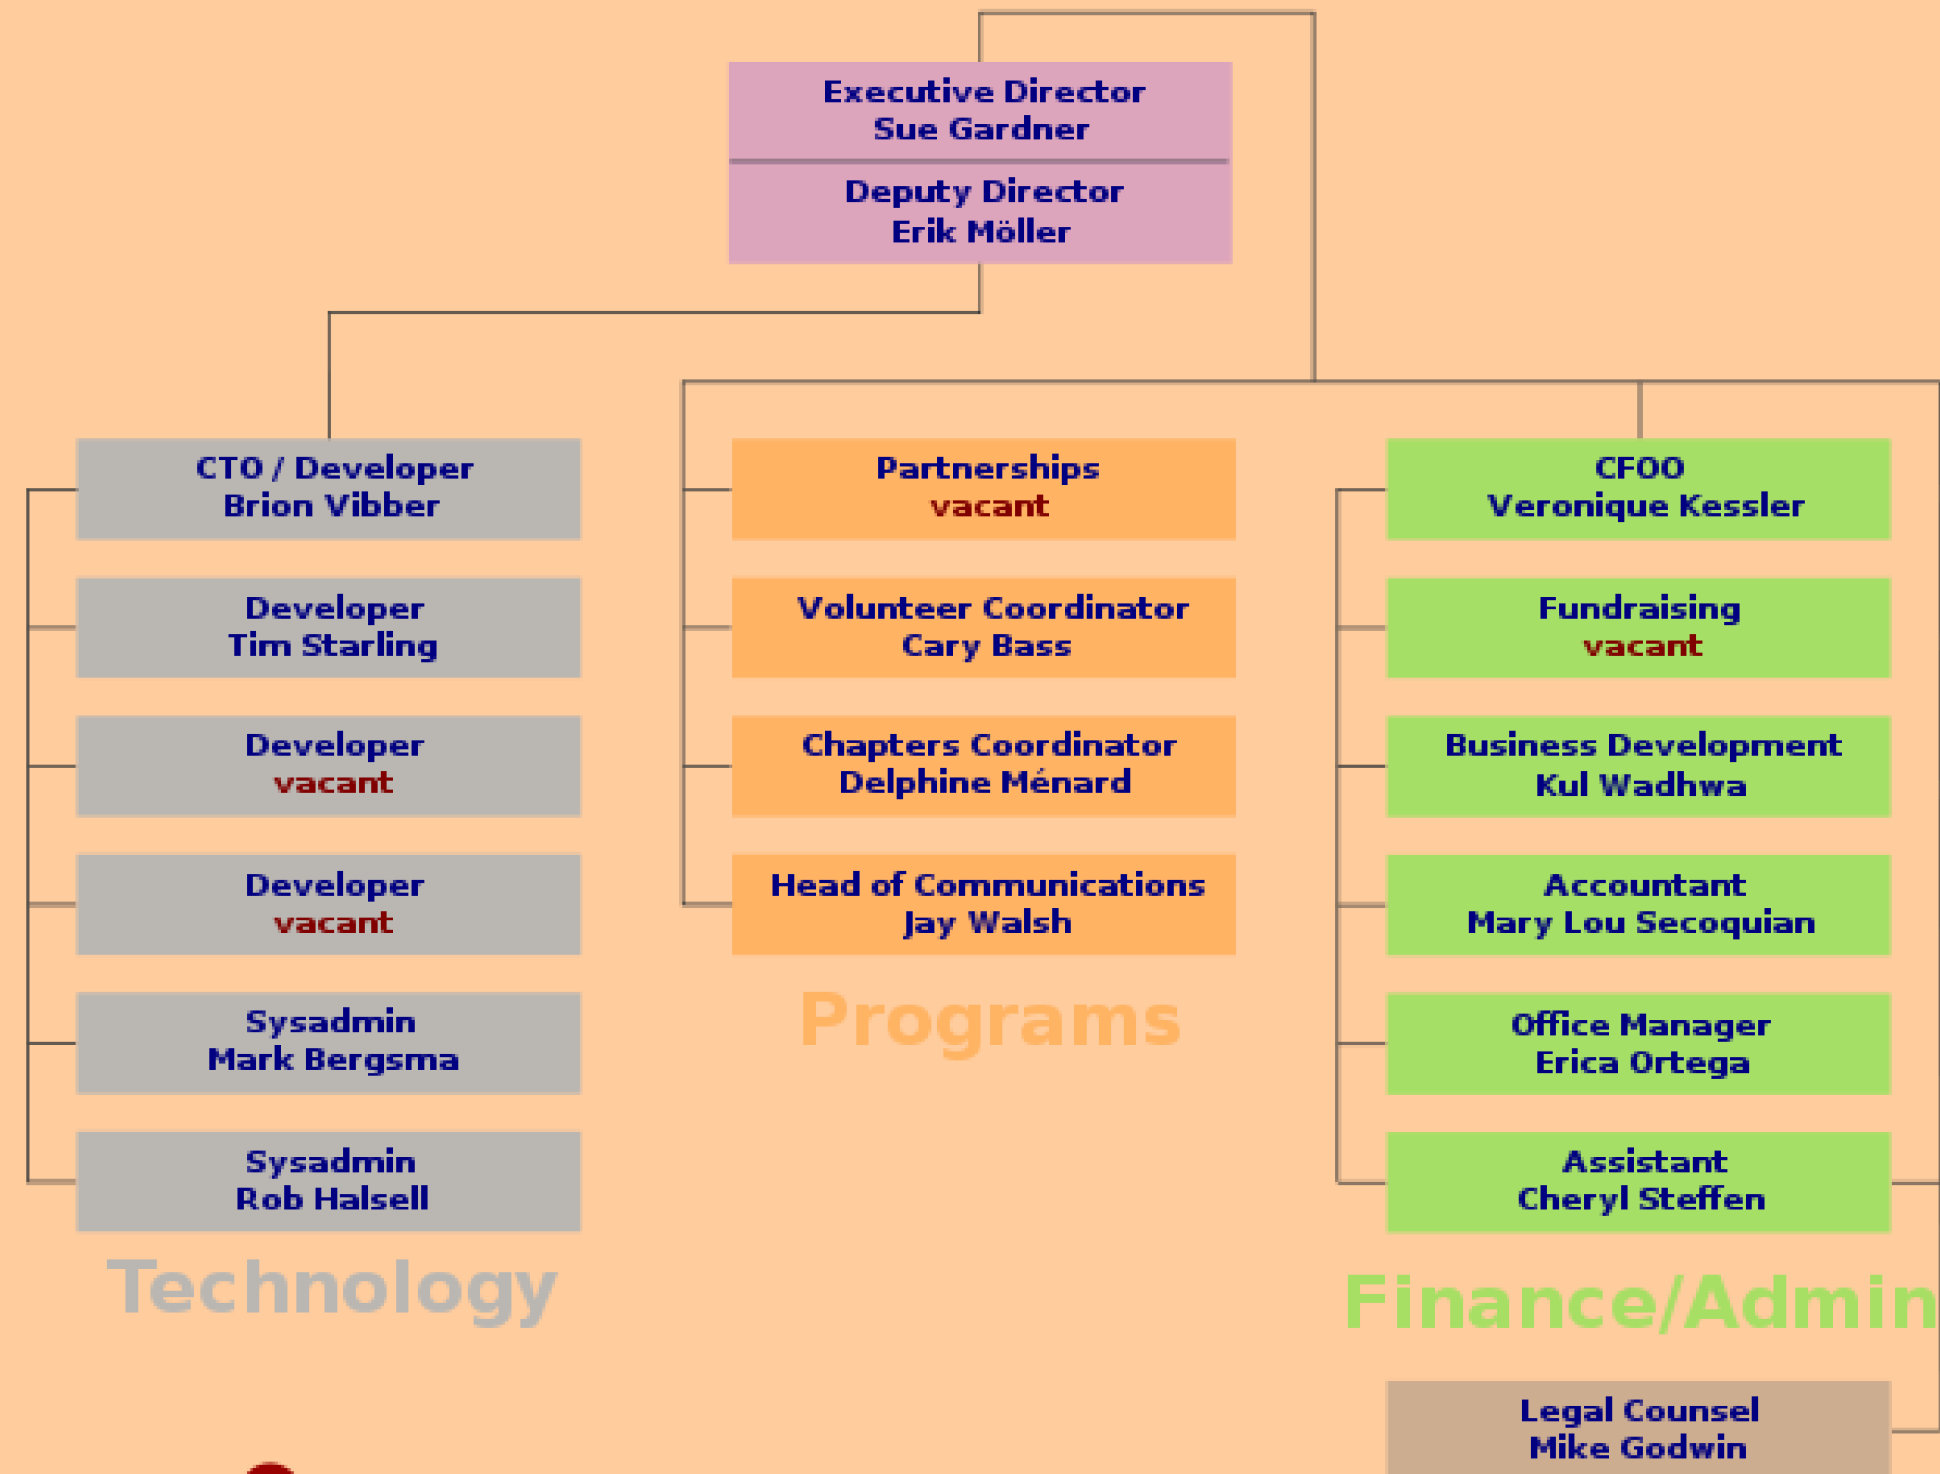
Executive Director
Sue Gardner

Deputy Director
Erik Möller

CTO / Developer
Brion Vibber

Developer
Tim Starling

Developer
vacant

Developer
vacant

Sysadmin
Mark Bergsma

Sysadmin
Rob Halsell

Technology

Partnerships
vacant

Volunteer Coordinator
Cary Bass

Chapters Coordinator
Delphine Ménard

Head of Communications
Jay Walsh

Programs

CFOO
Veronique Kessler

Fundraising
vacant

Business Development
Kul Wadhwa

Accountant
Mary Lou Secoquian

Office Manager
Erica Ortega

Assistant
Cheryl Steffen

Finance/Admin

Legal Counsel
Mike Godwin